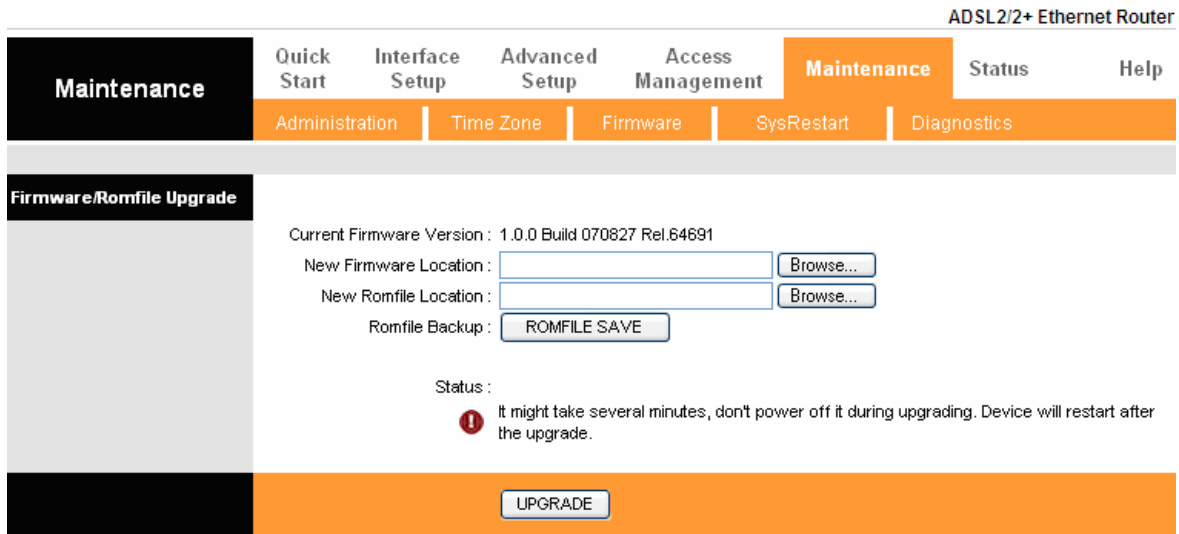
ADSL2/2+ Ethernet Router

Maintenance

Quick Start | Interface Setup | Advanced Setup | Access Management | Maintenance | Status | Help

Administration | Time Zone | Firmware | SysRestart | Diagnostics

Firmware/Romfile Upgrade

Current Firmware Version : 1.0.0 Build 070827 Rel.64691

New Firmware Location : Browse...

New Romfile Location : Browse...

Romfile Backup : ROMFILE SAVE

Status :

It might take several minutes, don't power off it during upgrading. Device will restart after the upgrade.

UPGRADE